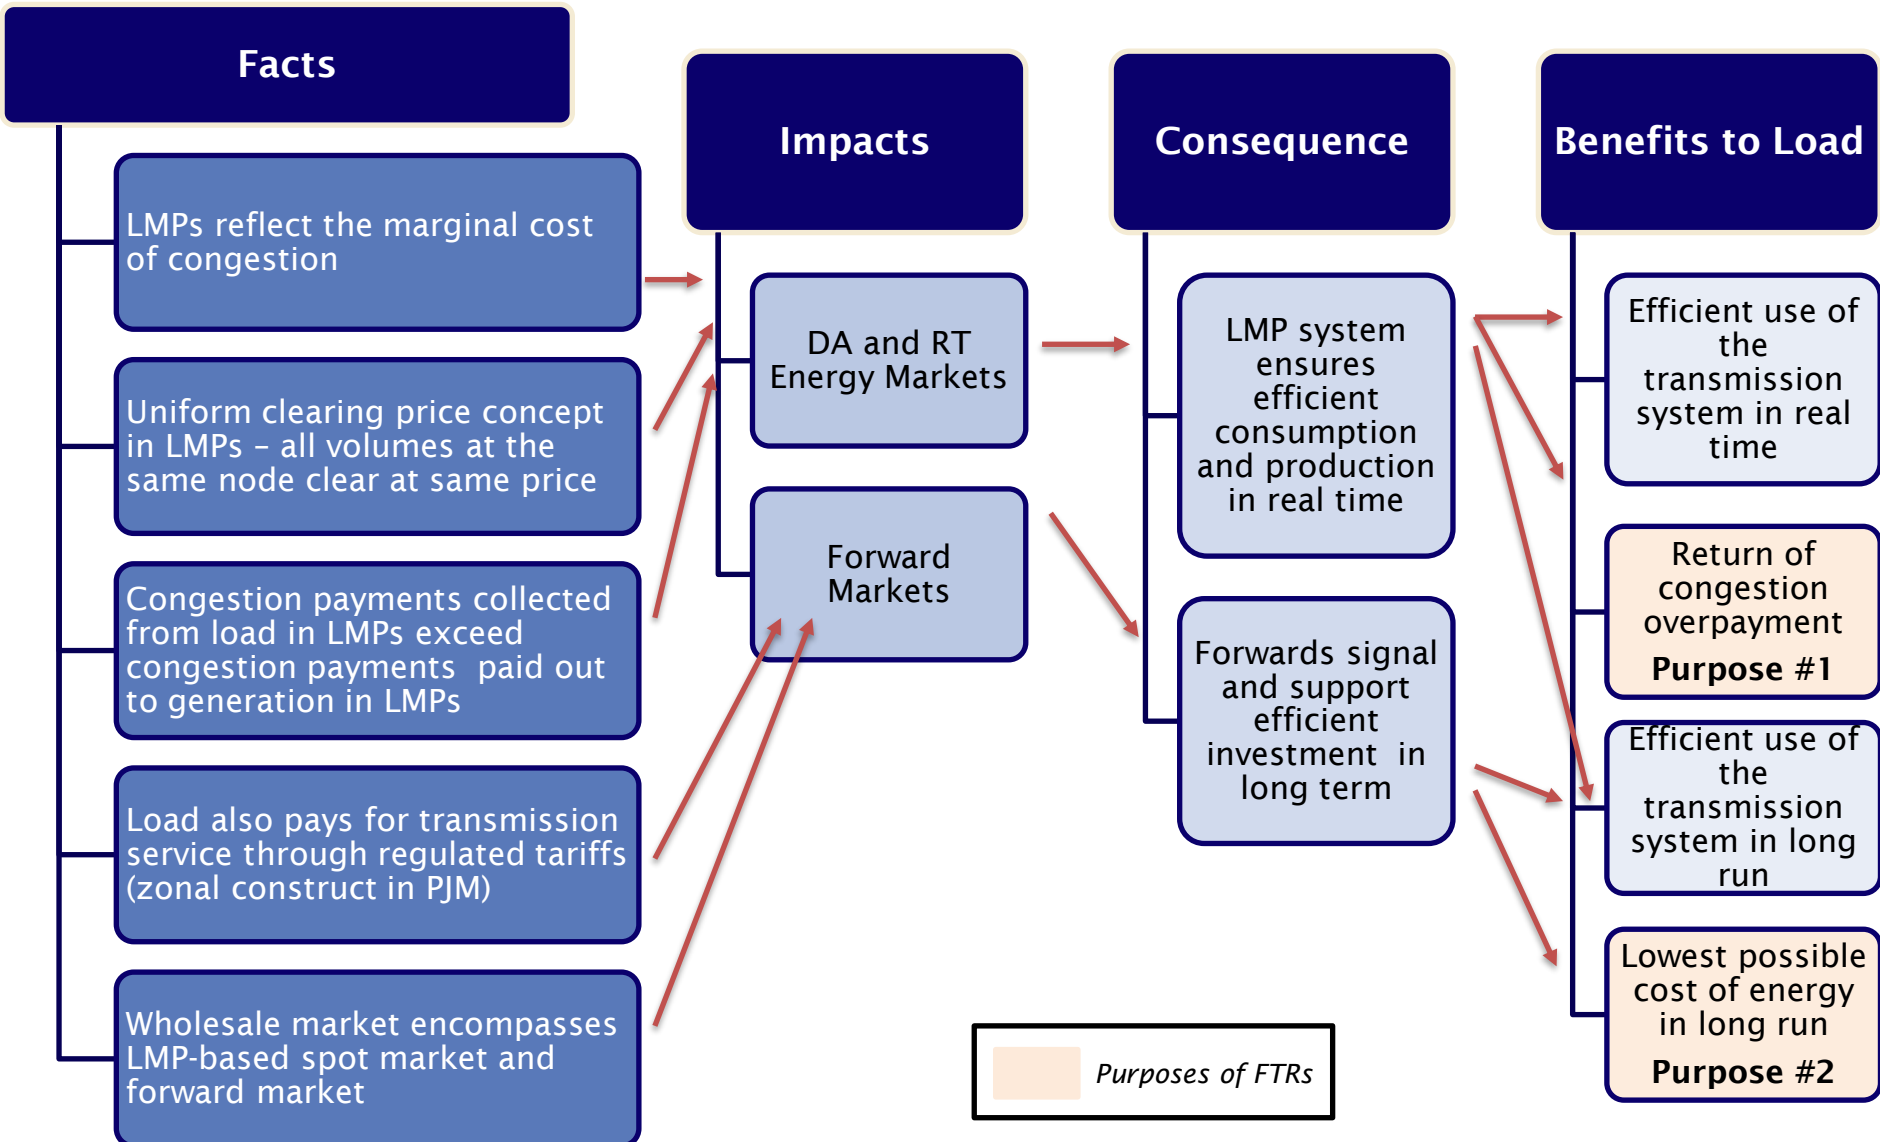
Facts

LMPs reflect the marginal cost of congestion

Uniform clearing price concept in LMPs – all volumes at the same node clear at same price

Congestion payments collected from load in LMPs exceed congestion payments paid out to generation in LMPs

Load also pays for transmission service through regulated tariffs (zonal construct in PJM)

Wholesale market encompasses LMP-based spot market and forward market

Impacts

DA and RT Energy Markets

Forward Markets

Consequence

LMP system ensures efficient consumption and production in real time

Forwards signal and support efficient investment in long term

Benefits to Load

Efficient use of the transmission system in real time

Return of congestion overpayment
Purpose #1

Efficient use of the transmission system in long run

Lowest possible cost of energy in long run
Purpose #2

Purposes of FTRs